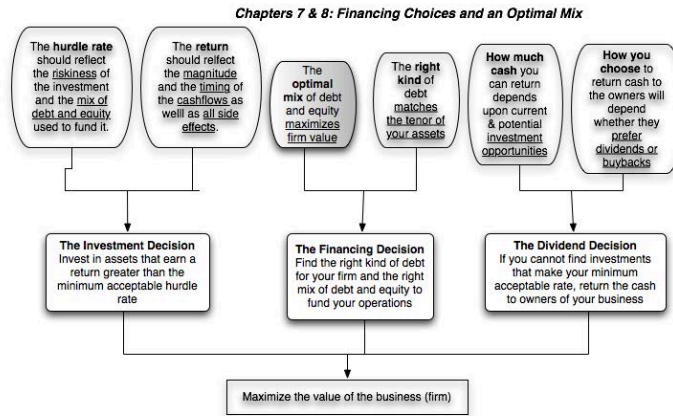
Chapters 7 & 8: Financing Choices and an Optimal Mix

The hurdle rate should reflect the riskiness of the investment and the mix of debt and equity used to fund it.

The return should relfect the magnitude and the timing of the cashflows as welll as all side effects.

The optimal mix of debt and equity maximizes firm value

The right kind of debt matches the tenor of your assets

How much cash you can return depends upon current & potential investment opportunities

How you choose to return cash to the owners will depend whether they prefer dividends or buybacks

The Investment Decision
Invest in assets that earn a return greater than the minimum acceptable hurdle rate

The Financing Decision
Find the right kind of debt for your firm and the right mix of debt and equity to fund your operations

The Dividend Decision
If you cannot find investments that make your minimum acceptable rate, return the cash to owners of your business

Maximize the value of the business (firm)